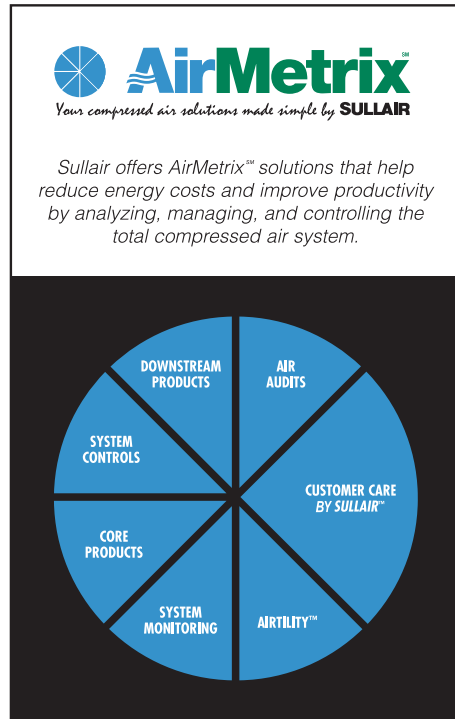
AirMetrix℠

Your compressed air solutions made simple by SULLAIR

Sullair offers AirMetrix℠ solutions that help reduce energy costs and improve productivity by analyzing, managing, and controlling the total compressed air system.

DOWNSTREAM PRODUCTS

AIR AUDITS

SYSTEM CONTROLS

CUSTOMER CARE BY SULLAIR™

CORE PRODUCTS

SYSTEM MONITORING

AIRTILITY™